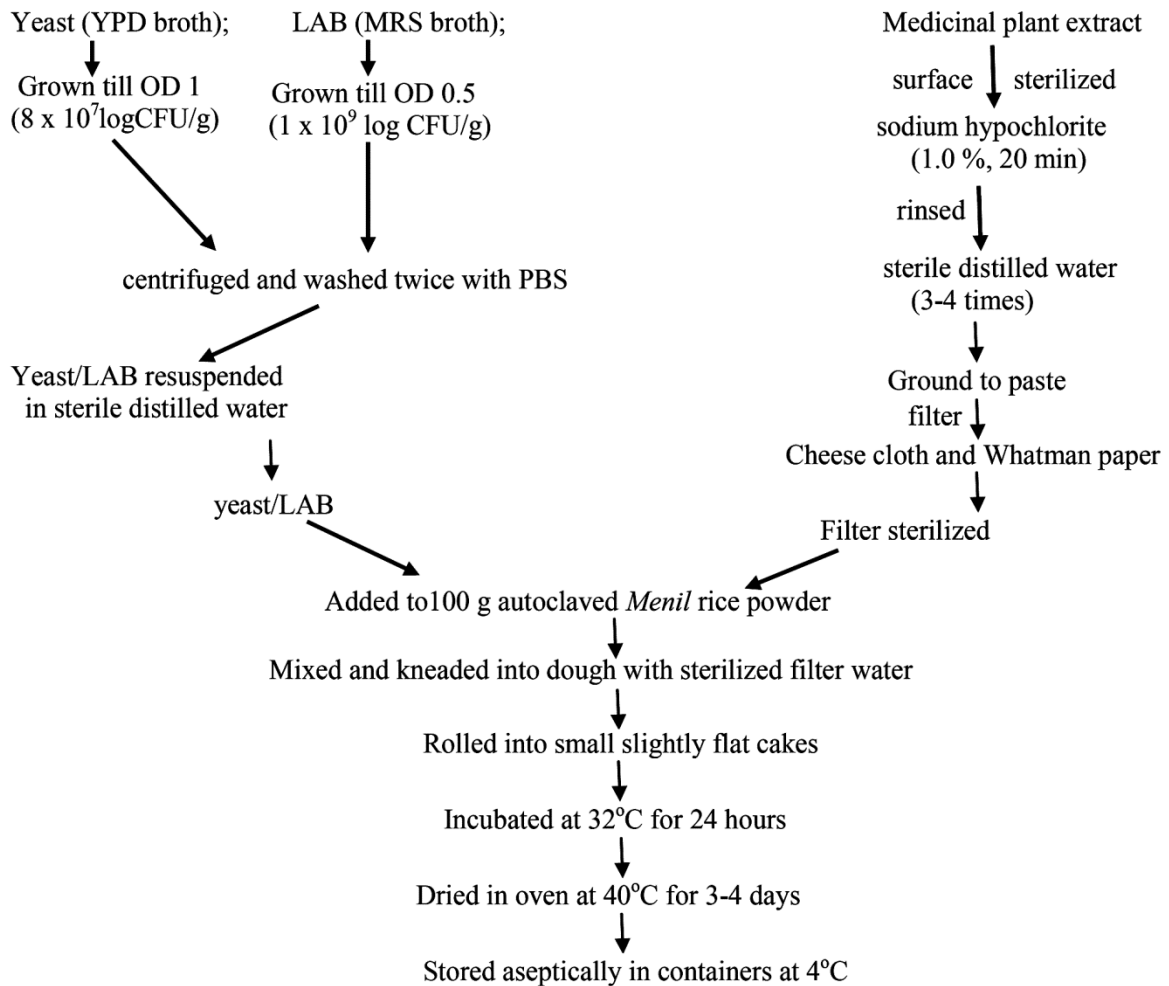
Yeast (YPD broth);

Grown till OD 1
($8 \times 10^7$logCFU/g)

LAB (MRS broth);

Grown till OD 0.5
($1 \times 10^9$ log CFU/g)

Medicinal plant extract

surface sterilized

sodium hypochlorite
(1.0 %, 20 min)

rinsed

sterile distilled water
(3-4 times)

centrifuged and washed twice with PBS

Yeast/LAB resuspended in sterile distilled water

Ground to paste

filter

Cheese cloth and Whatman paper

yeast/LAB

Filter sterilized

Added to100 g autoclaved *Menil* rice powder

Mixed and kneaded into dough with sterilized filter water

Rolled into small slightly flat cakes

Incubated at 32$^o$C for 24 hours

Dried in oven at 40$^o$C for 3-4 days

Stored aseptically in containers at 4$^o$C